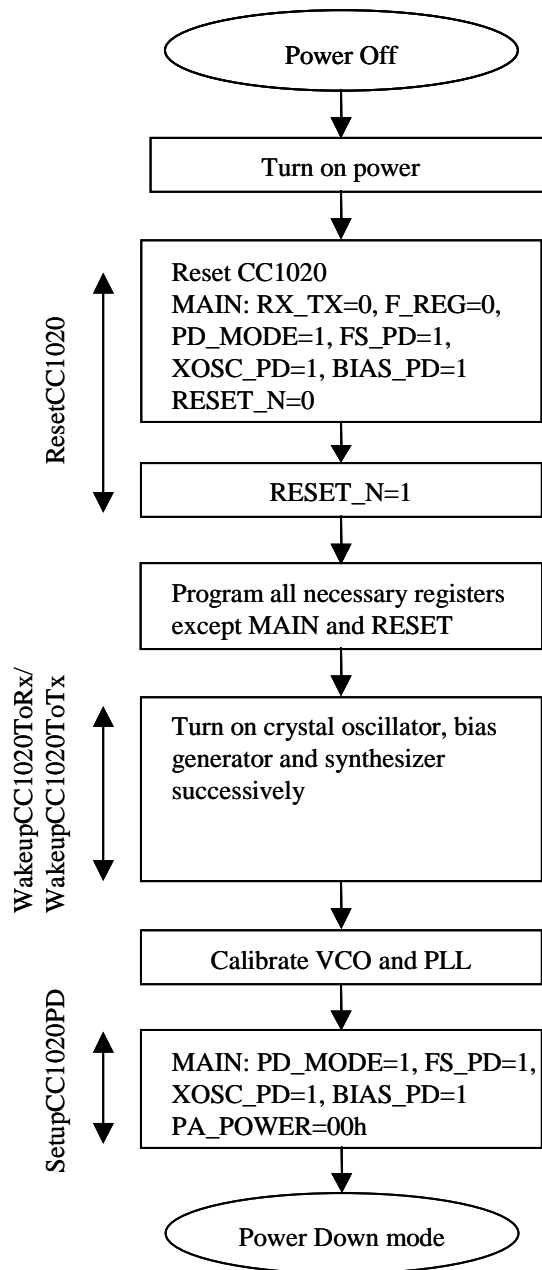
Power Off

Turn on power

ResetCC1020

Reset CC1020
MAIN: RX_TX=0, F_REG=0, PD_MODE=1, FS_PD=1, XOSC_PD=1, BIAS_PD=1
RESET_N=0

RESET_N=1

Program all necessary registers except MAIN and RESET

WakeupCC1020ToRx/
WakeupCC1020ToTx

Turn on crystal oscillator, bias generator and synthesizer successively

Calibrate VCO and PLL

SetupCC1020PD

MAIN: PD_MODE=1, FS_PD=1, XOSC_PD=1, BIAS_PD=1
PA_POWER=00h

Power Down mode